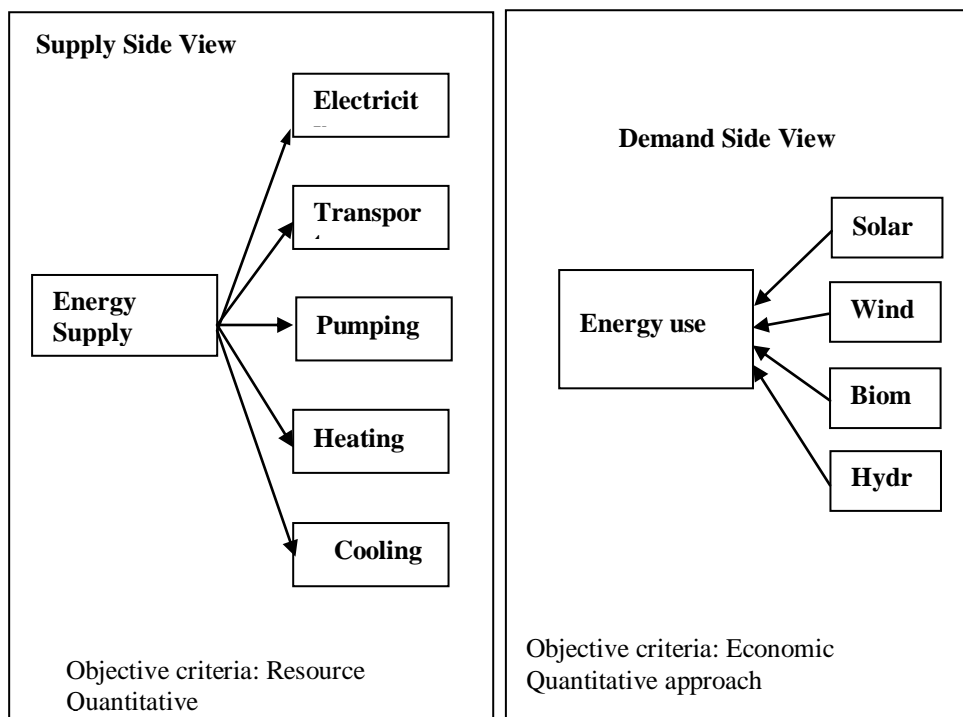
Supply Side View

Electricit

Transpor

Energy Supply

Pumping

Heating

Cooling

Objective criteria: Resource Ouantitative

Demand Side View

Solar

Energy use

Wind

Biom

Hydr

Objective criteria: Economic Quantitative approach